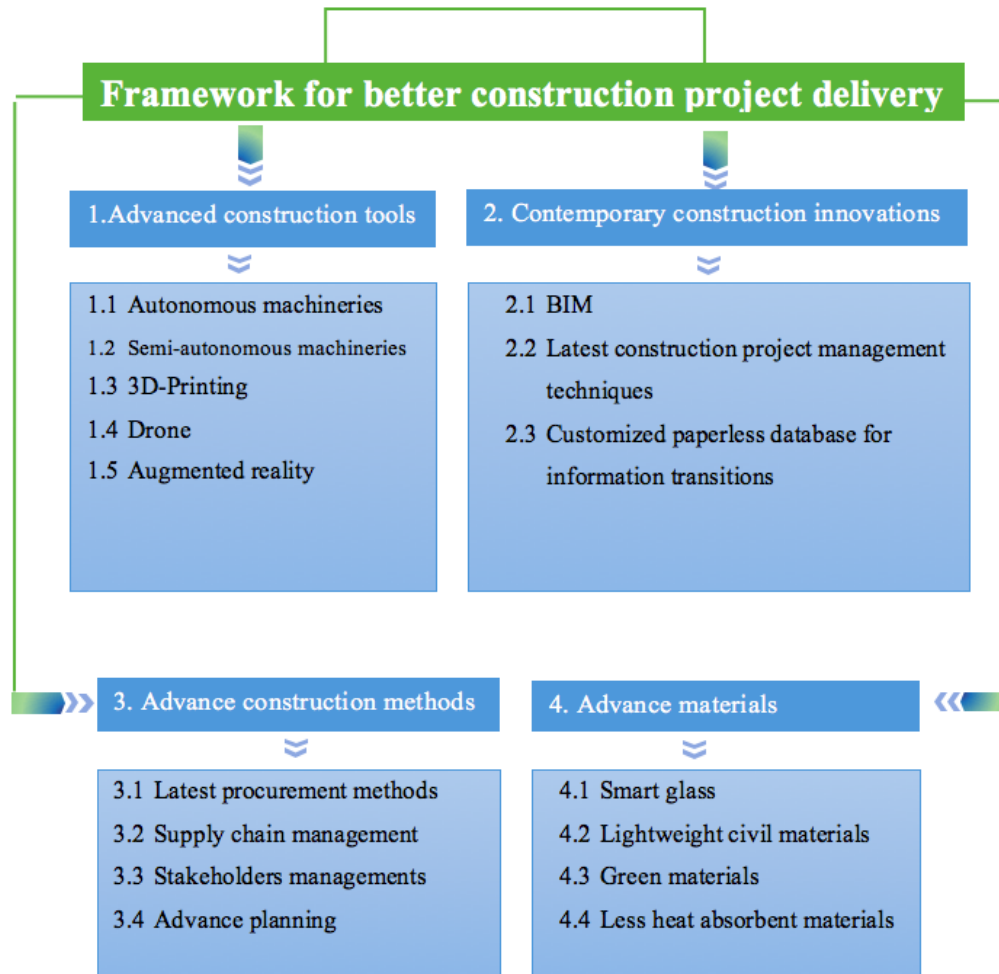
Framework for better construction project delivery

1.Advanced construction tools

1.1 Autonomous machineries
1.2 Semi-autonomous machineries
1.3 3D-Printing
1.4 Drone
1.5 Augmented reality

2. Contemporary construction innovations

2.1 BIM
2.2 Latest construction project management techniques
2.3 Customized paperless database for information transitions

3. Advance construction methods

3.1 Latest procurement methods
3.2 Supply chain management
3.3 Stakeholders managements
3.4 Advance planning

4. Advance materials

4.1 Smart glass
4.2 Lightweight civil materials
4.3 Green materials
4.4 Less heat absorbent materials